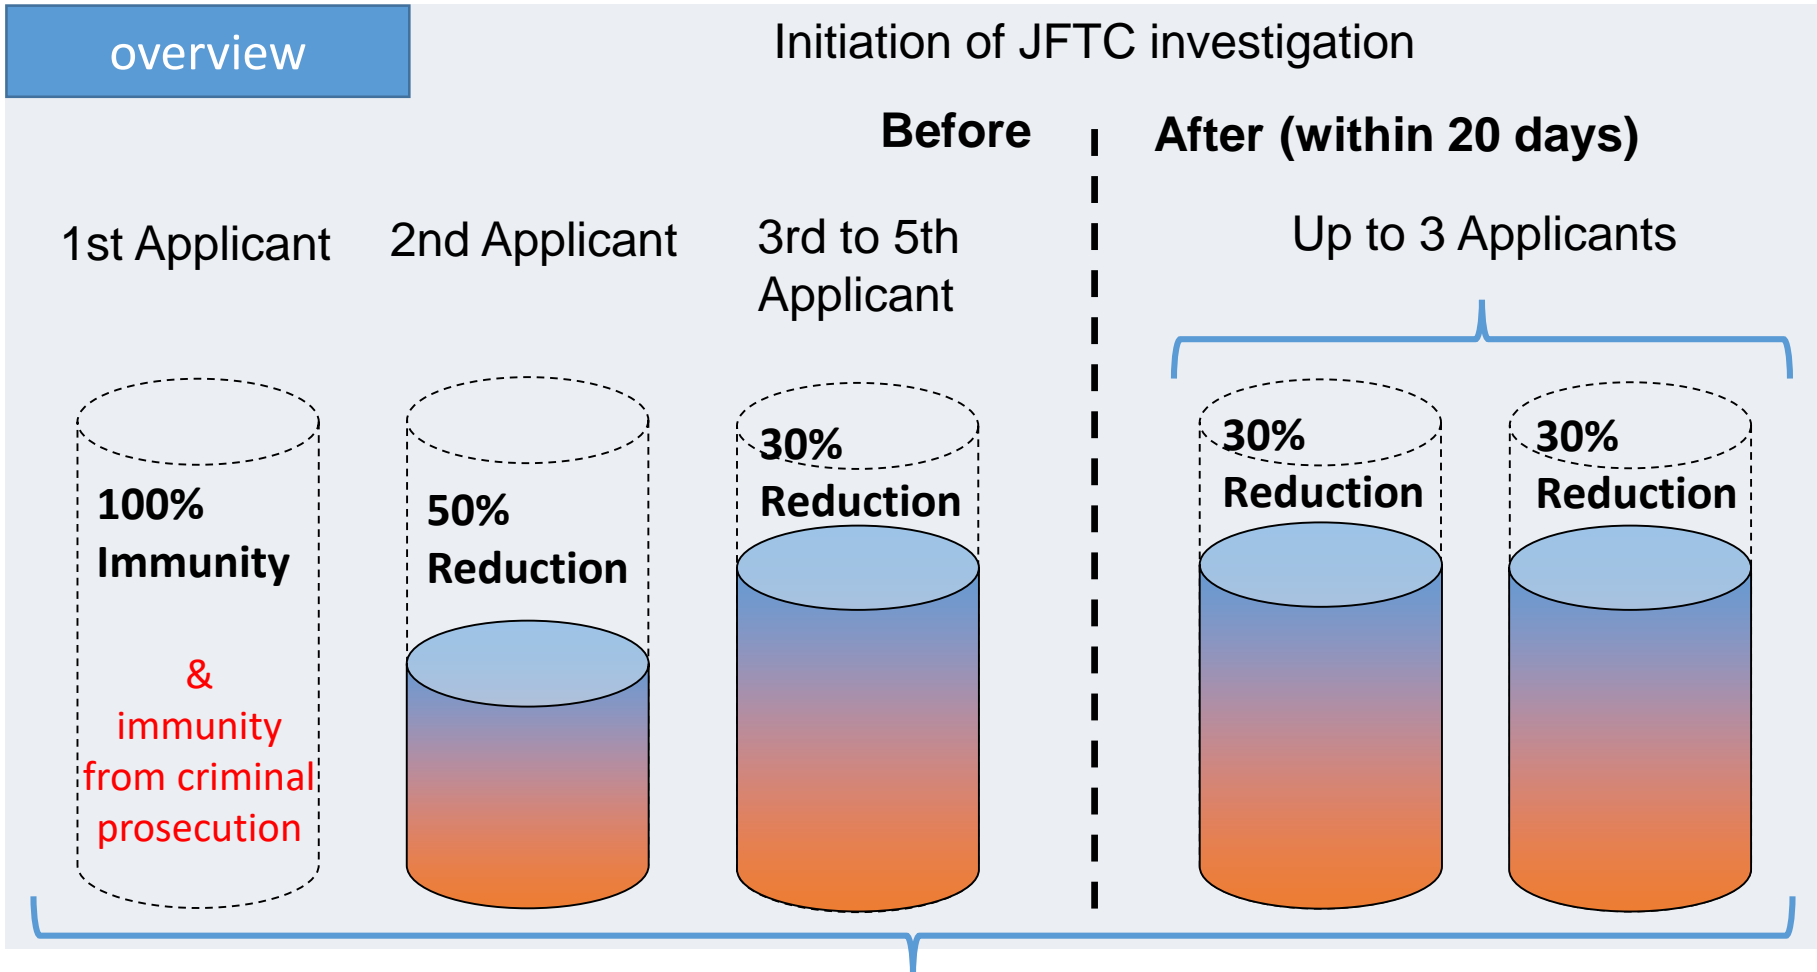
overview

Initiation of JFTC investigation

Before

After (within 20 days)

1st Applicant

2nd Applicant

3rd to 5th Applicant

Up to 3 Applicants

100% Immunity

& immunity from criminal prosecution

50% Reduction

30% Reduction

30% Reduction

30% Reduction